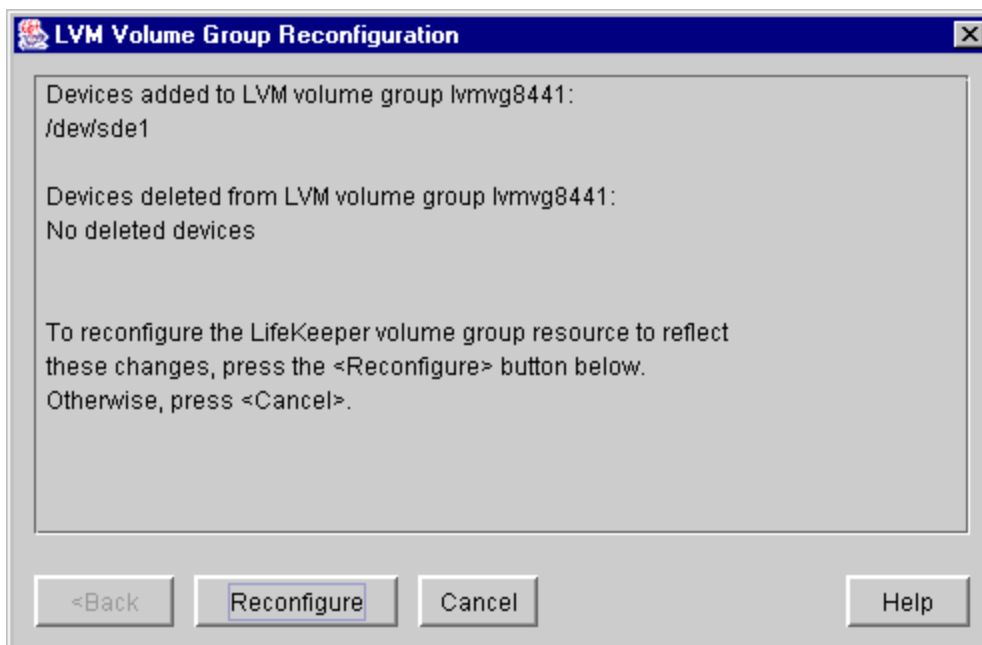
LVM Volume Group Reconfiguration

Devices added to LVM volume group lvmvg8441:
/dev/sde1

Devices deleted from LVM volume group lvmvg8441:
No deleted devices

To reconfigure the LifeKeeper volume group resource to reflect these changes, press the <Reconfigure> button below. Otherwise, press <Cancel>.

<Back
Reconfigure
Cancel
Help